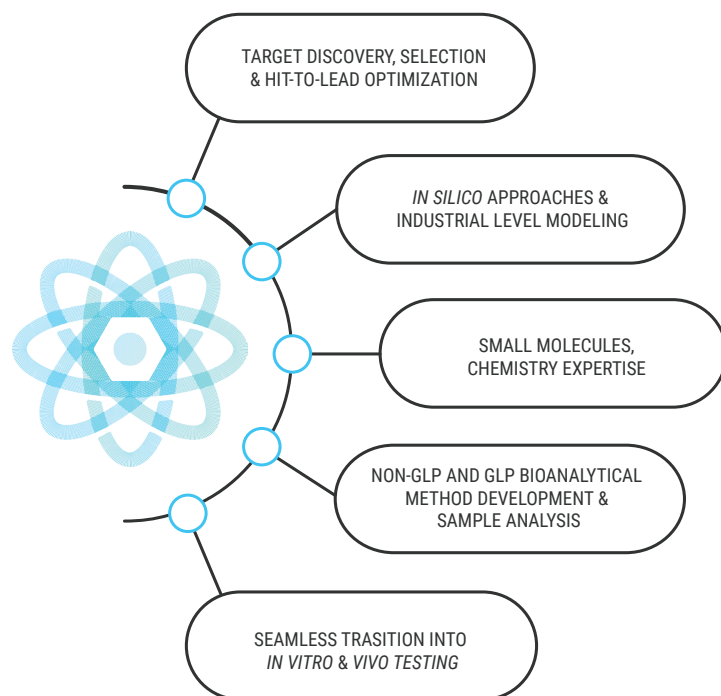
TARGET DISCOVERY, SELECTION & HIT-TO-LEAD OPTIMIZATION

IN SILICO APPROACHES & INDUSTRIAL LEVEL MODELING

SMALL MOLECULES, CHEMISTRY EXPERTISE

NON-GLP AND GLP BIOANALYTICAL METHOD DEVELOPMENT & SAMPLE ANALYSIS

SEAMLESS TRASITION INTO IN VITRO & VIVO TESTING